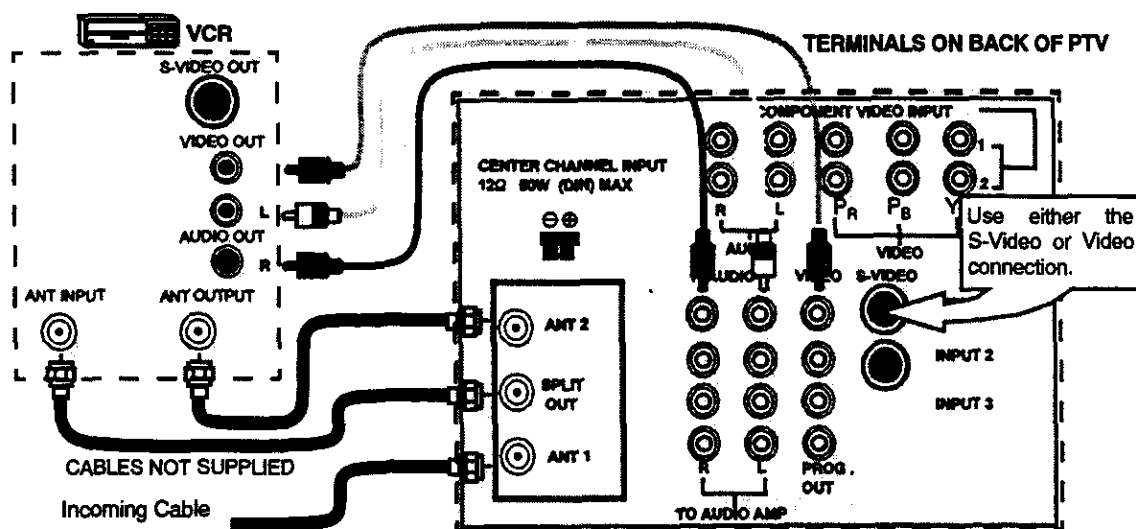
VCR

TERMINALS ON BACK OF PTV

S-VIDEO OUT

VIDEO OUT

L

AUDIO OUT

R

ANT INPUT

ANT OUTPUT

COMPONENT VIDEO INPUT

1

2

CENTER CHANNEL INPUT
12Ω 80W (DIN) MAX

⊖⊕

R L

$P_R$ $P_B$ Y

Use either the S-Video or Video connection.

AU

VIDEO

AUDIO

VIDEO

S-VIDEO

ANT 2

SPLIT OUT

ANT 1

INPUT 2

INPUT 3

R L

PROG. OUT

TO AUDIO AMP

CABLES NOT SUPPLIED

Incoming Cable